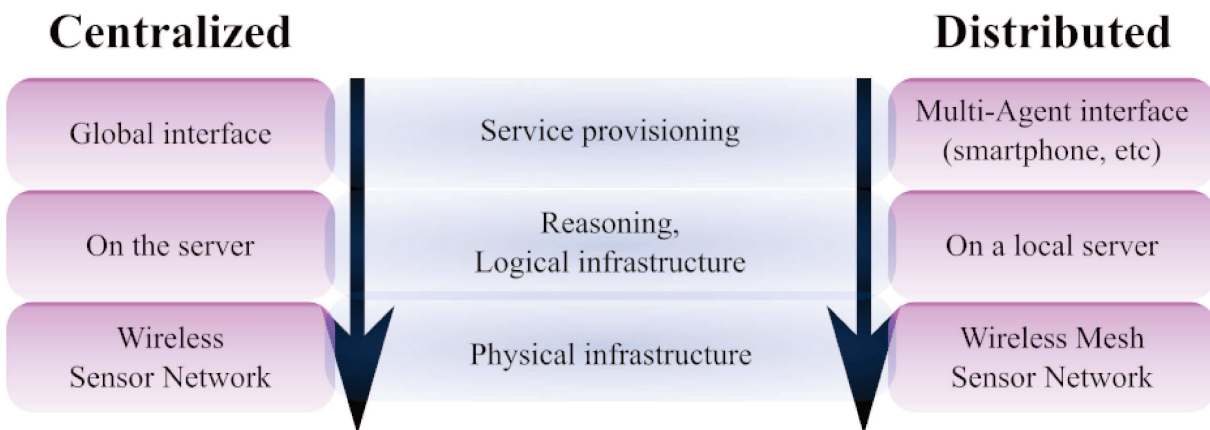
Centralized

Distributed

Global interface

Service provisioning

Multi-Agent interface (smartphone, etc)

On the server

Reasoning, Logical infrastructure

On a local server

Wireless Sensor Network

Physical infrastructure

Wireless Mesh Sensor Network